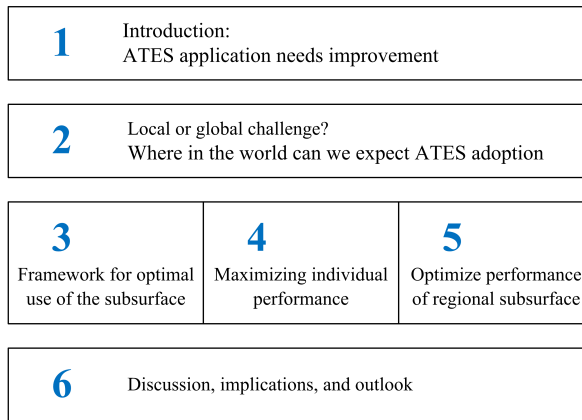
1

Introduction:
ATES application needs improvement

2

Local or global challenge?
Where in the world can we expect ATES adoption

3

Framework for optimal use of the subsurface

4

Maximizing individual performance

5

Optimize performance of regional subsurface

6

Discussion, implications, and outlook